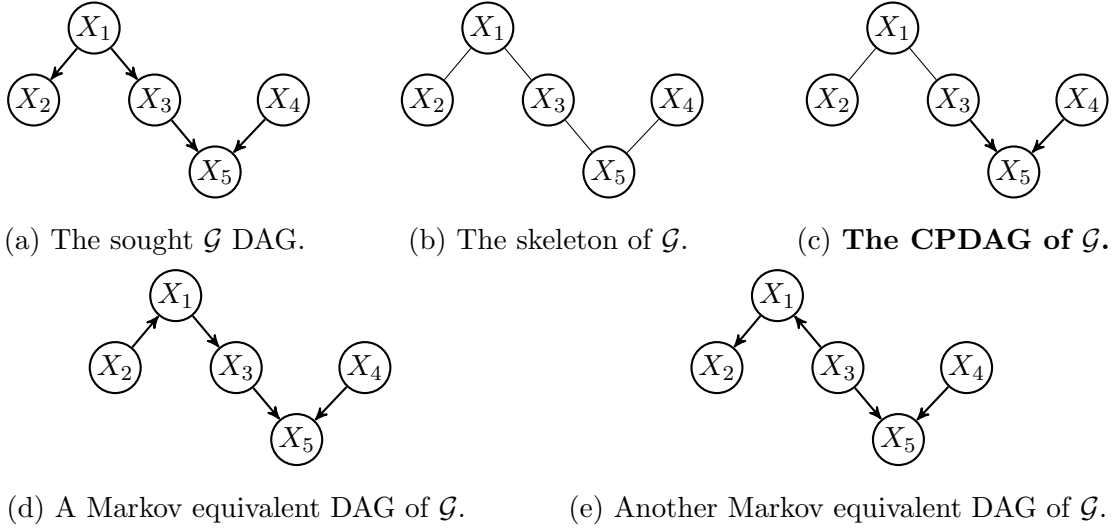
$X_1$

$X_2$ $X_3$ $X_4$

$X_5$

(a) The sought $\mathcal{G}$ DAG.

$X_1$

$X_2$ $X_3$ $X_4$

$X_5$

(b) The skeleton of $\mathcal{G}$.

$X_1$

$X_2$ $X_3$ $X_4$

$X_5$

(c) **The CPDAG of $\mathcal{G}$.**

$X_1$

$X_2$ $X_3$ $X_4$

$X_5$

(d) A Markov equivalent DAG of $\mathcal{G}$.

$X_1$

$X_2$ $X_3$ $X_4$

$X_5$

(e) Another Markov equivalent DAG of $\mathcal{G}$.